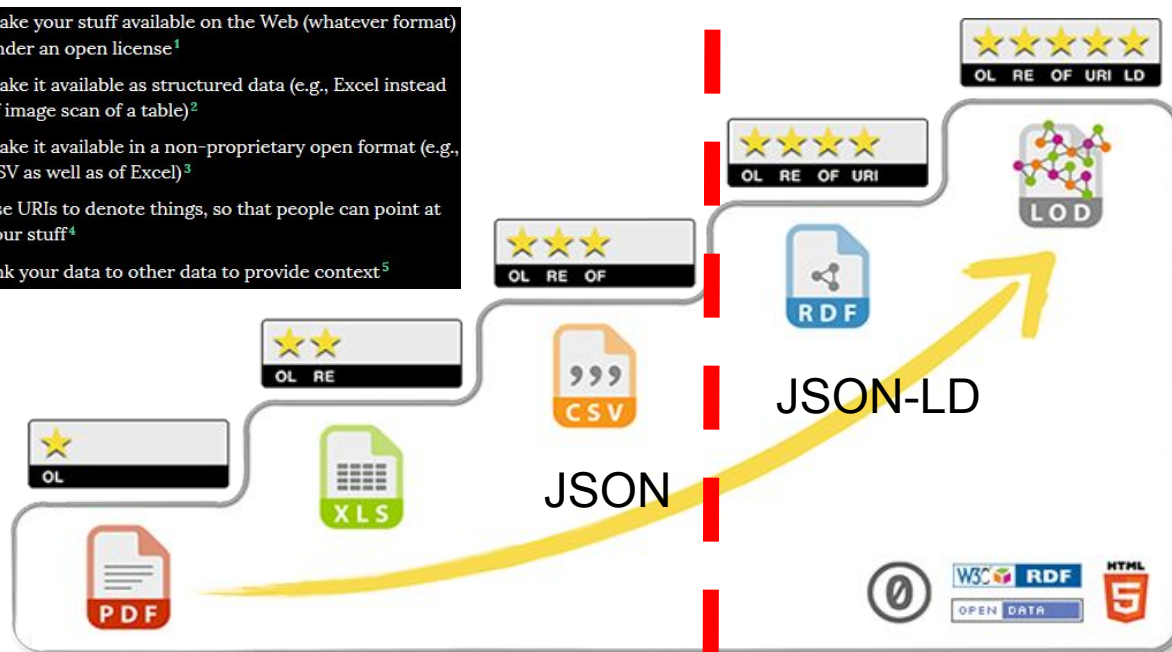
ake your stuff available on the Web (whatever format) nder an open license$^{1}$

ake it available as structured data (e.g., Excel instead f image scan of a table)$^{2}$

ake it available in a non-proprietary open format (e.g., SV as well as of Excel)$^{3}$

se URIs to denote things, so that people can point at our stuff$^{4}$

nk your data to other data to provide context$^{5}$

OL

OL RE

OL RE OF

OL RE OF URI

OL RE OF URI LD

PDF

XLS

CSV

RDF

LOD

JSON

JSON-LD

W3C RDF

OPEN DATA

HTML